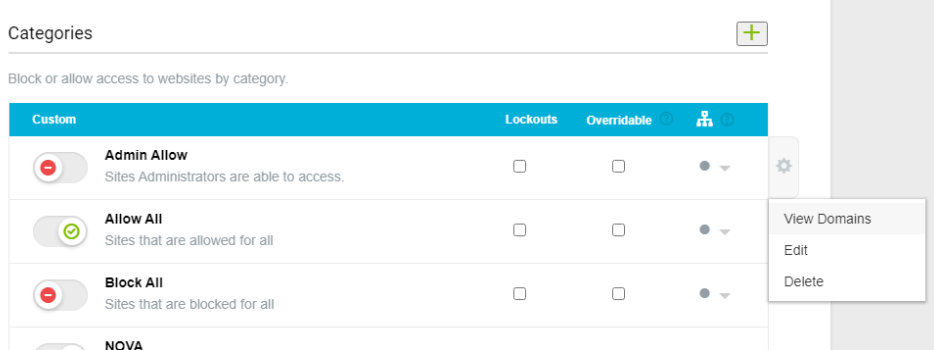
Categories

Block or allow access to websites by category.

| Custom | Lockouts | Overridable |
|---|---|---|
| Admin Allow<br>Sites Administrators are able to access. | | |
| Allow All<br>Sites that are allowed for all | | |
| Block All<br>Sites that are blocked for all | | |
| NOVA | | |

View Domains
Edit
Delete